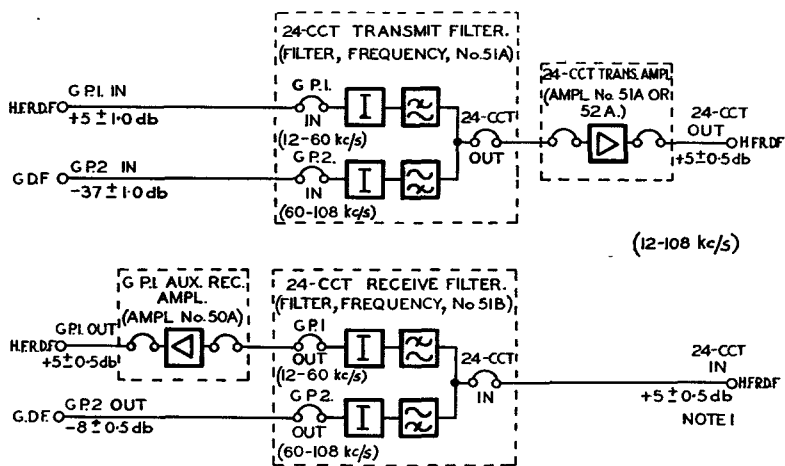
24-CCT TRANSMIT FILTER.
(FILTER, FREQUENCY, No.51A)

G.P.I. IN
H.F.R.D.F.
+5 ± 1·0 db

G.P.I. IN
(12-60 kc/s)

G.D.F.
G.P.2 IN
-37 ± 1·0 db

G.P.2. IN
(60-108 kc/s)

24-CCT OUT

24-CCT TRANS. AMPL.
(AMPL. No. 51A OR 52A.)

24-CCT OUT
H.F.R.D.F.
+5 ± 0·5 db

(12-108 kc/s)

G.P.I. AUX. REC. AMPL.
(AMPL. No. 50A)

24-CCT RECEIVE FILTER.
(FILTER, FREQUENCY, No 51B)

G.P.I. OUT
H.F.R.D.F.
+5 ± 0·5 db

G.P.I OUT
(12-60 kc/s)

G.D.F.
G.P.2 OUT
-8 ± 0·5 db

G.P.2. OUT
(60-108 kc/s)

24-CCT IN

24-CCT IN
H.F.R.D.F.
+5 ± 0·5 db
NOTE 1